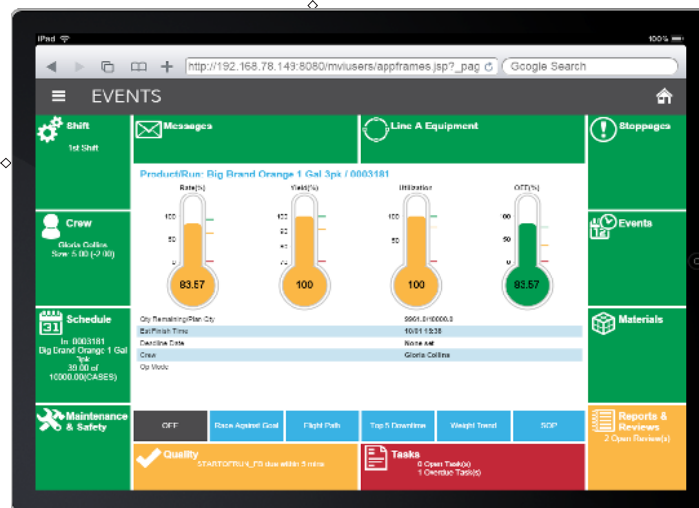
iPad
100%
http://192.168.78.143:8080/mviusers/appframes.jsp?_pag
Google Search
EVENTS

Shift
1st Shift

Messages

Line A Equipment

Stoppages

Product/Run: Big Brand Orange 1 Gal 3pk / 0003181

Rate[%]
100
50
0
83.57

Yield[%]
100
50
0
100

Utilization
100
50
0
100

OEE[%]
100
50
0
83.57

Crew
Gloria Collins
Sew: 5.00 (-2.00)

Events

Schedule
In: 0003181
Big Brand Orange 1 Gal 3pk
39.00 of 10000.00(CASES)

| | |
|---|---|
| Qty Remaining/Plan Qty | 9961.0/10000.0 |
| Est/Finish Time | 10/01 18:38 |
| Deadline Date | None set |
| Crew | Gloria Collins |
| Op Mode | |

Materials

Maintenance & Safety

OEE
Race Against Goal
Flight Path
Top 5 Downtime
Weight Trend
SOP

Reports & Reviews
2 Open Review(s)

Quality
STARTOFRUN_FD due within 5 mins

Tasks
0 Open Task(s)
1 Overdue Task(s)